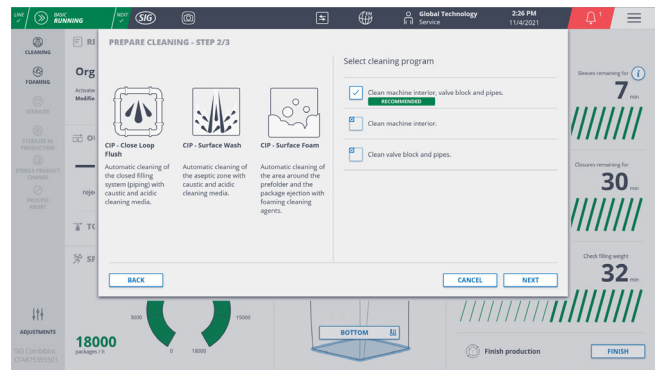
LINE ✓ BASIC RUNNING NEXT SIG

Global Technology
Service

2:26 PM
11/4/2021

CLEANING

FOAMING

STERILIZE

STERILIZE IN PRODUCTION

STERILE PRODUCT CHANGE

PROCESS ABORT

ADJUSTMENTS

SIG CombiblocCFA87135593

RI

Org

Activate
Modifie

OI

reje

TC

SF

PREPARE CLEANING - STEP 2/3

CIP - Close Loop Flush
Automatic cleaning of the closed filling system (piping) with caustic and acidic cleaning media.

CIP - Surface Wash
Automatic cleaning of the aseptic zone with caustic and acidic cleaning media.

CIP - Surface Foam
Automatic cleaning of the area around the prefolder and the package ejection with foaming cleaning agents.

Select cleaning program

Clean machine interior, valve block and pipes.
RECOMMENDED

Clean machine interior.

Clean valve block and pipes.

BACK

CANCEL

NEXT

Sleeves remaining for
7 min

Closures remaining for
30 min

Check filling weight
32 min

18000
packages / h

3000
15000
0
18000

BOTTOM

Finish production

FINISH